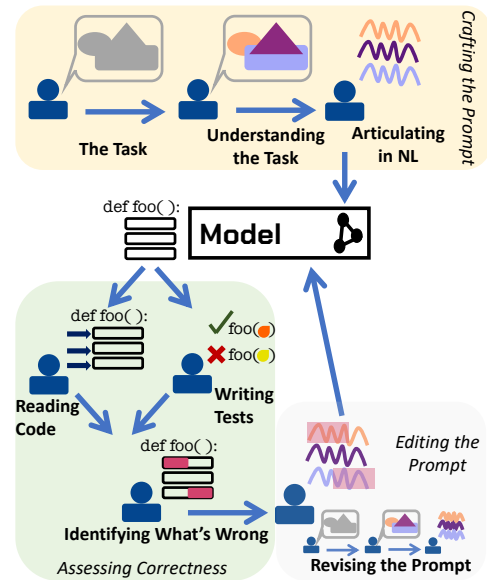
Crafting the Prompt

The Task

Understanding the Task

Articulating in NL

def foo( ):

Model

def foo( ):

foo( )

foo( )

Reading Code

Writing Tests

def foo( ):

Identifying What's Wrong

Assessing Correctness

Editing the Prompt

Revising the Prompt